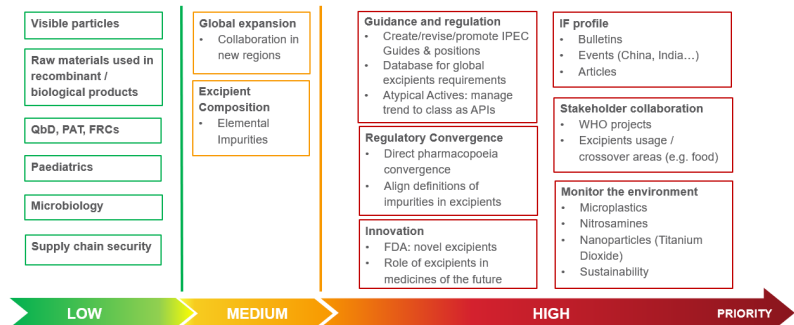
Visible particles

Raw materials used in recombinant / biological products

QbD, PAT, FRCs

Paediatrics

Microbiology

Supply chain security

Global expansion
- Collaboration in new regions

Excipient Composition
- Elemental Impurities

Guidance and regulation
- Create/revise/promote IPEC Guides & positions
- Database for global excipients requirements
- Atypical Actives: manage trend to class as APIs

Regulatory Convergence
- Direct pharmacopoeia convergence
- Align definitions of impurities in excipients

Innovation
- FDA: novel excipients
- Role of excipients in medicines of the future

IF profile
- Bulletins
- Events (China, India…)
- Articles

Stakeholder collaboration
- WHO projects
- Excipients usage / crossover areas (e.g. food)

Monitor the environment
- Microplastics
- Nitrosamines
- Nanoparticles (Titanium Dioxide)
- Sustainability

LOW

MEDIUM

HIGH

PRIORITY